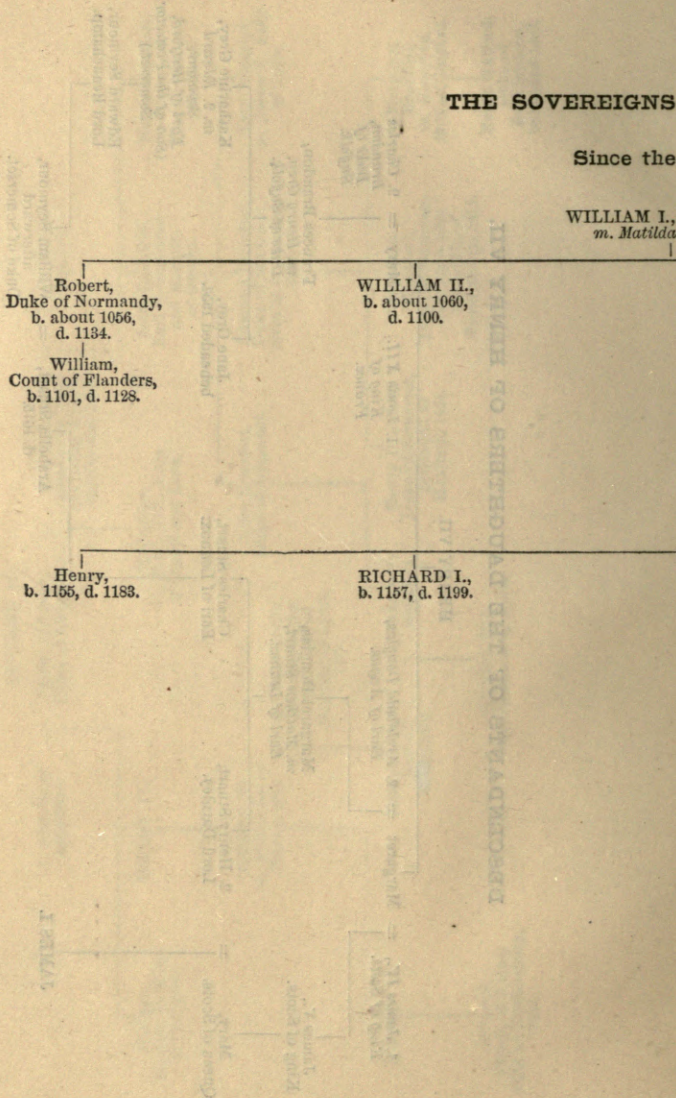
THE SOVEREIGNS

Since the

WILLIAM I.,
m. Matilda

Robert,
Duke of Normandy,
b. about 1056,
d. 1134.

William,
Count of Flanders,
b. 1101, d. 1128.

WILLIAM II.,
b. about 1060,
d. 1100.

Henry,
b. 1155, d. 1183.

RICHARD I.,
b. 1157, d. 1199.